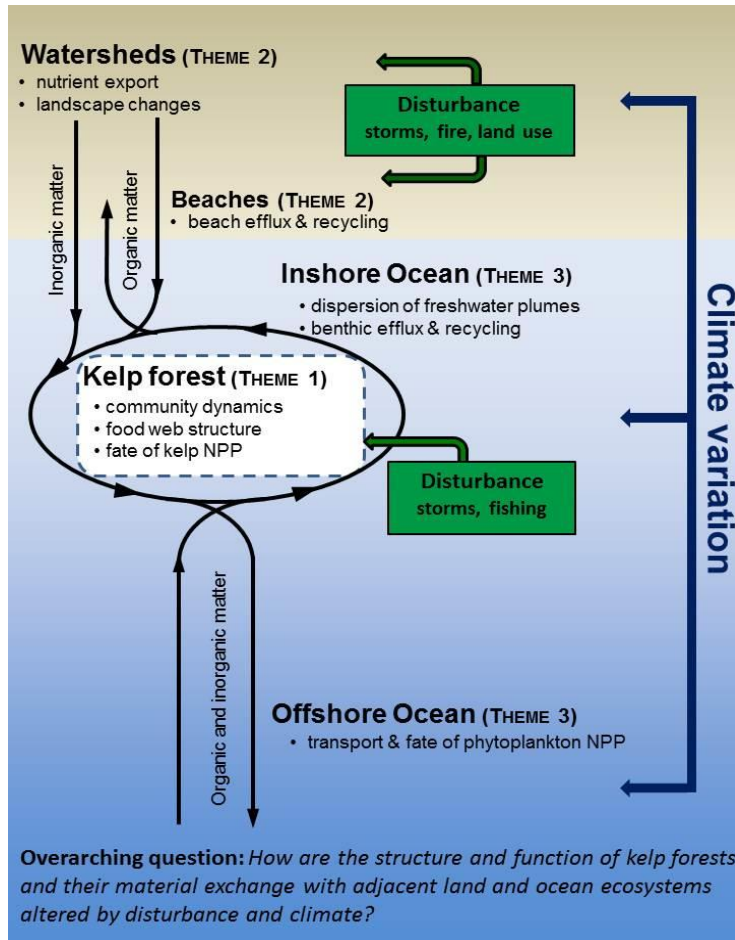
Watersheds (THEME 2)
• nutrient export
• landscape changes

Disturbance
storms, fire, land use

Inorganic matter

Organic matter

Beaches (THEME 2)
• beach efflux & recycling

Inshore Ocean (THEME 3)
• dispersion of freshwater plumes
• benthic efflux & recycling

Climate variation

Kelp forest (THEME 1)
• community dynamics
• food web structure
• fate of kelp NPP

Disturbance
storms, fishing

Organic and inorganic matter

Offshore Ocean (THEME 3)
• transport & fate of phytoplankton NPP

Overarching question: *How are the structure and function of kelp forests and their material exchange with adjacent land and ocean ecosystems altered by disturbance and climate?*